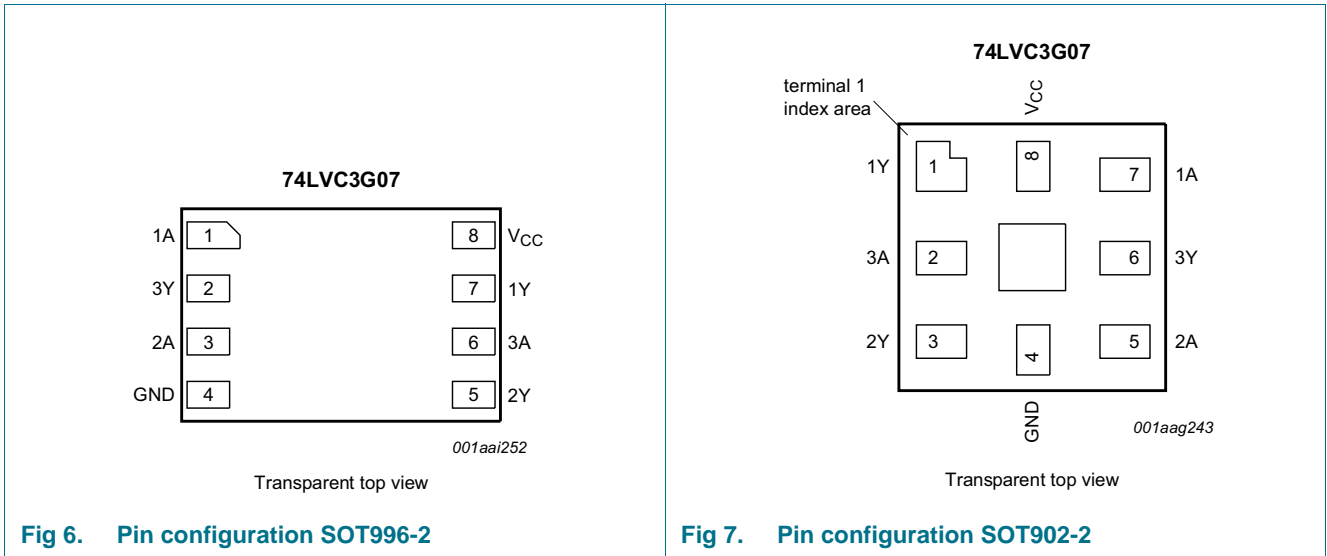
74LVC3G07

1A 1
3Y 2
2A 3
GND 4

8 $V_{CC}$
7 1Y
6 3A
5 2Y

001aai252

Transparent top view

Fig 6. Pin configuration SOT996-2

74LVC3G07

terminal 1 index area

$V_{CC}$

1Y 1
8
7 1A
3A 2
6 3Y
2Y 3
4
5 2A

GND

001aag243

Transparent top view

Fig 7. Pin configuration SOT902-2